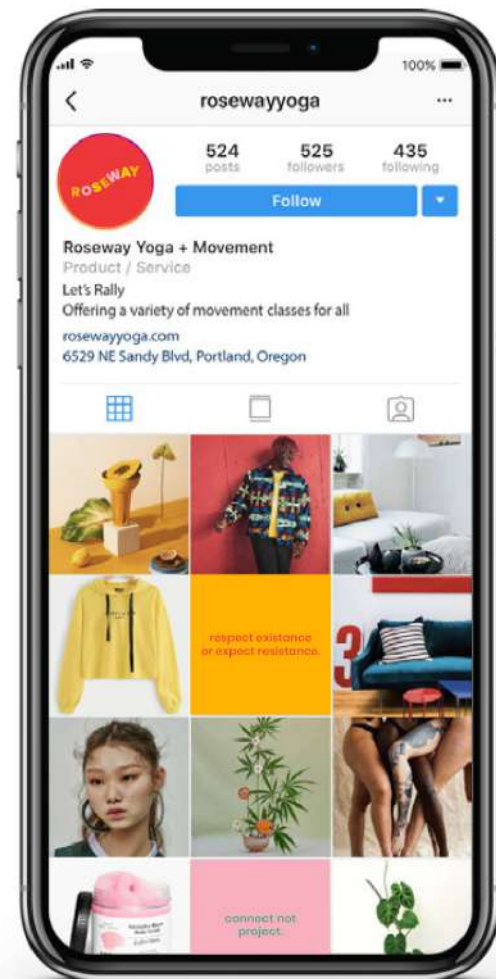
100%

rosewayyoga

...

ROSEWAY

524
posts

525
followers

435
following

Follow

Roseway Yoga + Movement
Product / Service
Let's Rally
Offering a variety of movement classes for all
rosewayyoga.com
6529 NE Sandy Blvd, Portland, Oregon

respect existance or expect resistance.

3

connect not project.